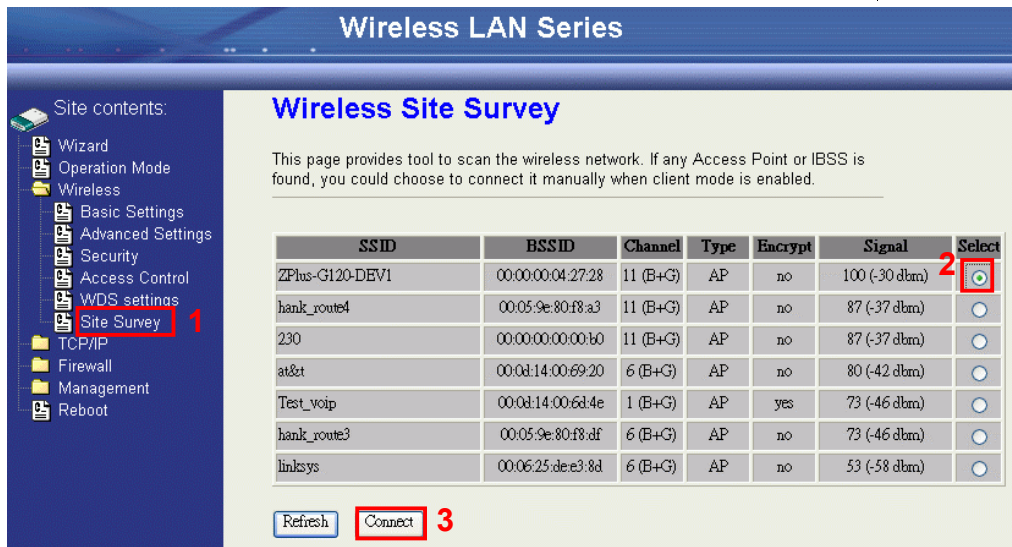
Wireless LAN Series

Site contents:
Wizard
Operation Mode
Wireless
Basic Settings
Advanced Settings
Security
Access Control
WDS settings
Site Survey 1
TCP/IP
Firewall
Management
Reboot

Wireless Site Survey

This page provides tool to scan the wireless network. If any Access Point or IBSS is found, you could choose to connect it manually when client mode is enabled.

| SSID | BSSID | Channel | Type | Encrypt | Signal | Select |
|---|---|---|---|---|---|---|
| ZPlus-G120-DEV1 | 00:00:00:04:27:28 | 11 (B+G) | AP | no | 100 (-30 dbm) | 2 |
| hank_route4 | 00:05:9e:80:f8:a3 | 11 (B+G) | AP | no | 87 (-37 dbm) | |
| 230 | 00:00:00:00:00:b0 | 11 (B+G) | AP | no | 87 (-37 dbm) | |
| at&t | 00:0d:14:00:69:20 | 6 (B+G) | AP | no | 80 (-42 dbm) | |
| Test_voip | 00:0d:14:00:6d:4e | 1 (B+G) | AP | yes | 73 (-46 dbm) | |
| hank_route3 | 00:05:9e:80:f8:df | 6 (B+G) | AP | no | 73 (-46 dbm) | |
| linksys | 00:06:25:de:e3:8d | 6 (B+G) | AP | no | 53 (-58 dbm) | |

Refresh Connect 3